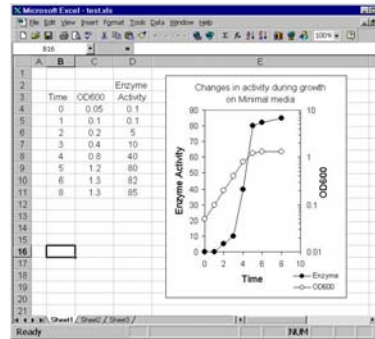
Microsoft Excel - test.xls

File Edit View Insert Format Tools Data Window Help

100%

B16

| | A | B | C | D | E |
|---|---|---|---|---|---|
| 1 | | | | | |
| 2 | | | | Enzyme | |
| 3 | | Time | OD600 | Activity | |
| 4 | | 0 | 0.05 | 0.1 | |
| 5 | | 1 | 0.1 | 0.1 | |
| 6 | | 2 | 0.2 | 5 | |
| 7 | | 3 | 0.4 | 10 | |
| 8 | | 4 | 0.8 | 40 | |
| 9 | | 5 | 1.2 | 80 | |
| 10 | | 6 | 1.3 | 82 | |
| 11 | | 8 | 1.3 | 85 | |
| 12 | | | | | |
| 13 | | | | | |
| 14 | | | | | |
| 15 | | | | | |
| 16 | | | | | |
| 17 | | | | | |
| 18 | | | | | |
| 19 | | | | | |
| 20 | | | | | |
| 21 | | | | | |

Changes in activity during growth on Minimal media

Enzyme Activity

90
80
70
60
50
40
30
20
10
0

0 2 4 6 8 10

Time

OD600

10
1
0.1
0.01

Enzyme
OD600

Sheet1 / Sheet2 / Sheet3 /

Ready

NUM